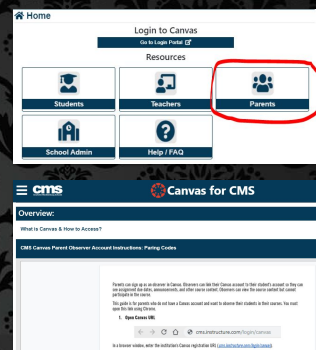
Home

Login to Canvas

Go to Login Portal

Resources

Students

Teachers

Parents

School Admin

Help / FAQ

cms

Canvas for CMS

Overview:

What is Canvas & How to Access?

CMS Canvas Parent Observer Account Instructions | Pairing Codes

Parents can sign up as an observer in Canvas. Observers can link their Canvas account to their student's account so they can see assignment due dates, announcements, and other course content. Observers can view the course content but cannot participate in the course.

This guide is for parents who do not have a Canvas account and want to observe their students in their courses. You must open this link using Chrome.

1. Open Canvas URL

cms.instructure.com/login/canvas

In a browser window, enter the institution's Canvas registration URL (cms.instructure.com/login/canvas).